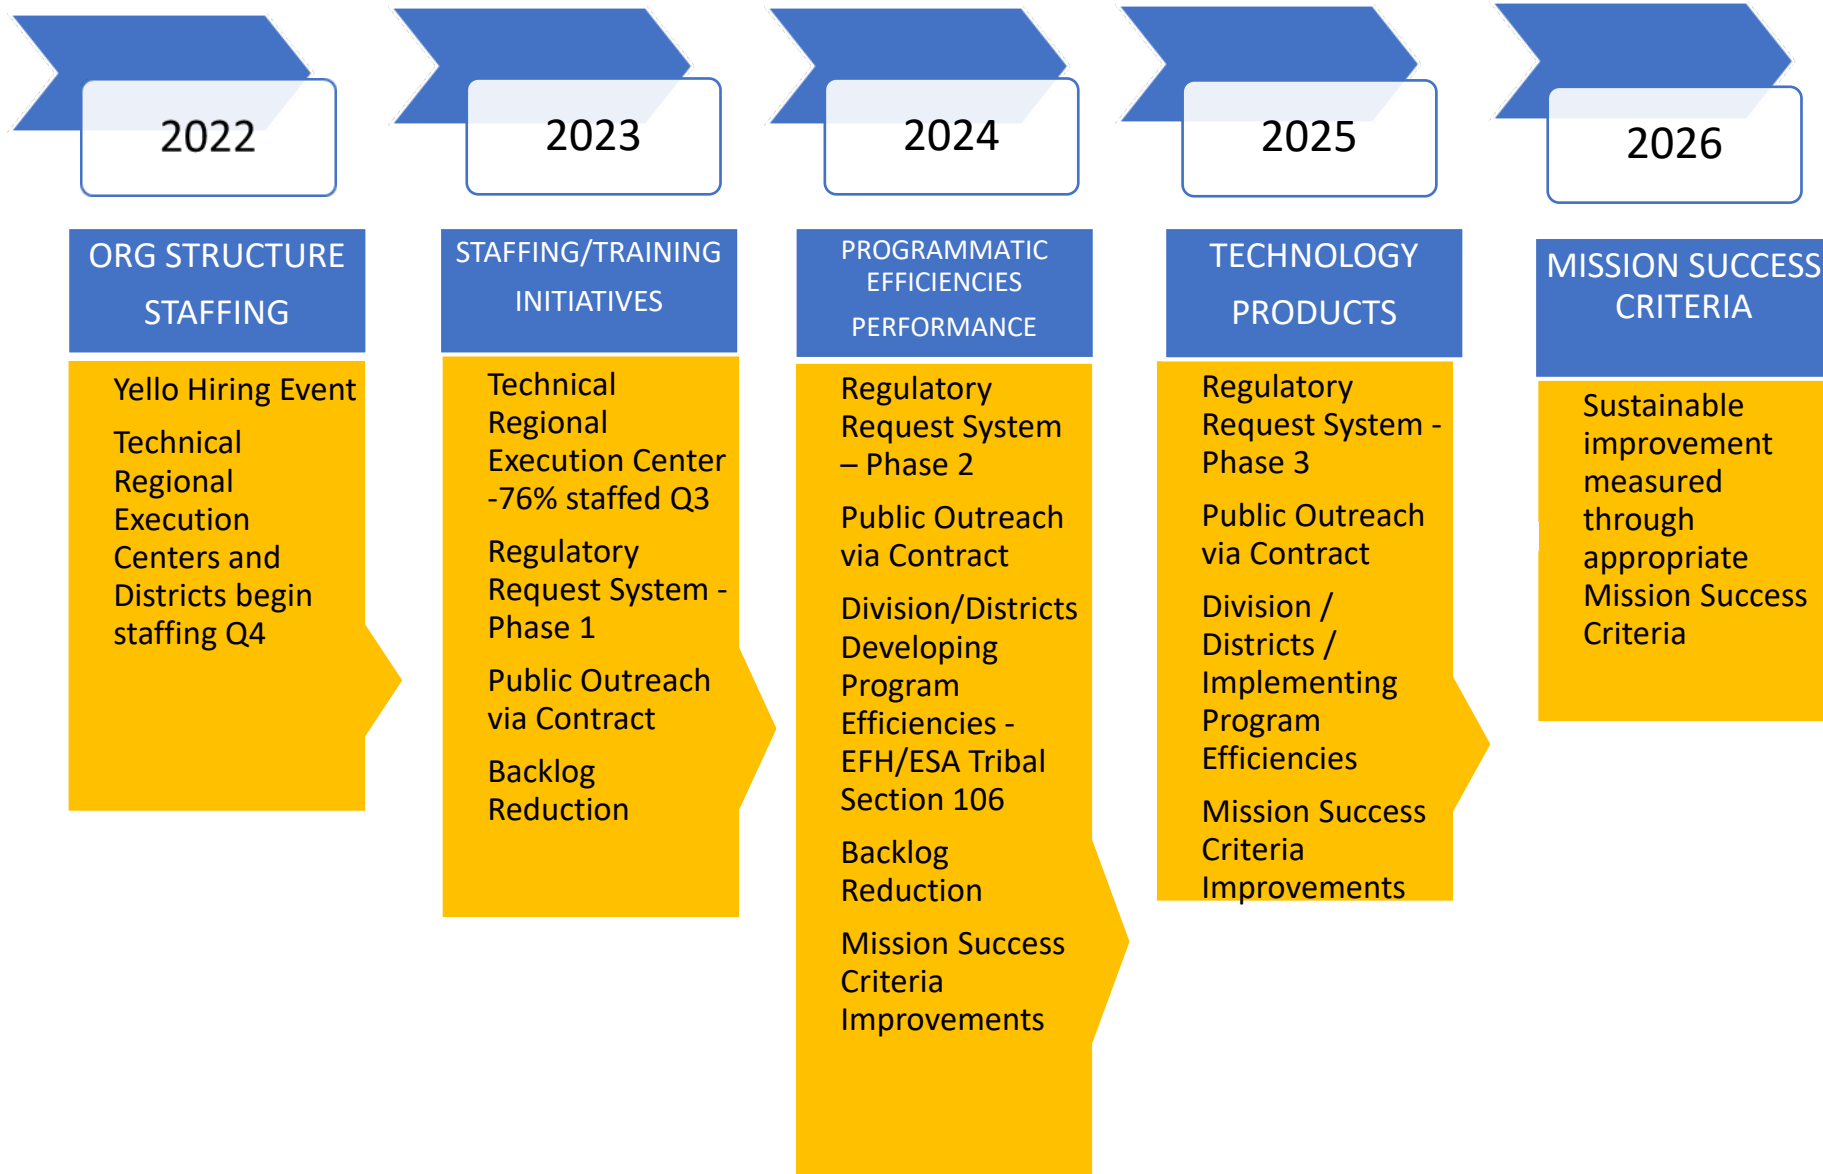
2022

ORG STRUCTURE STAFFING

Yello Hiring Event

Technical Regional Execution Centers and Districts begin staffing Q4

2023

STAFFING/TRAINING INITIATIVES

Technical Regional Execution Center -76% staffed Q3

Regulatory Request System - Phase 1

Public Outreach via Contract

Backlog Reduction

2024

PROGRAMMATIC EFFICIENCIES PERFORMANCE

Regulatory Request System – Phase 2

Public Outreach via Contract

Division/Districts Developing Program Efficiencies - EFH/ESA Tribal Section 106

Backlog Reduction

Mission Success Criteria Improvements

2025

TECHNOLOGY PRODUCTS

Regulatory Request System - Phase 3

Public Outreach via Contract

Division / Districts / Implementing Program Efficiencies

Mission Success Criteria Improvements

2026

MISSION SUCCESS CRITERIA

Sustainable improvement measured through appropriate Mission Success Criteria